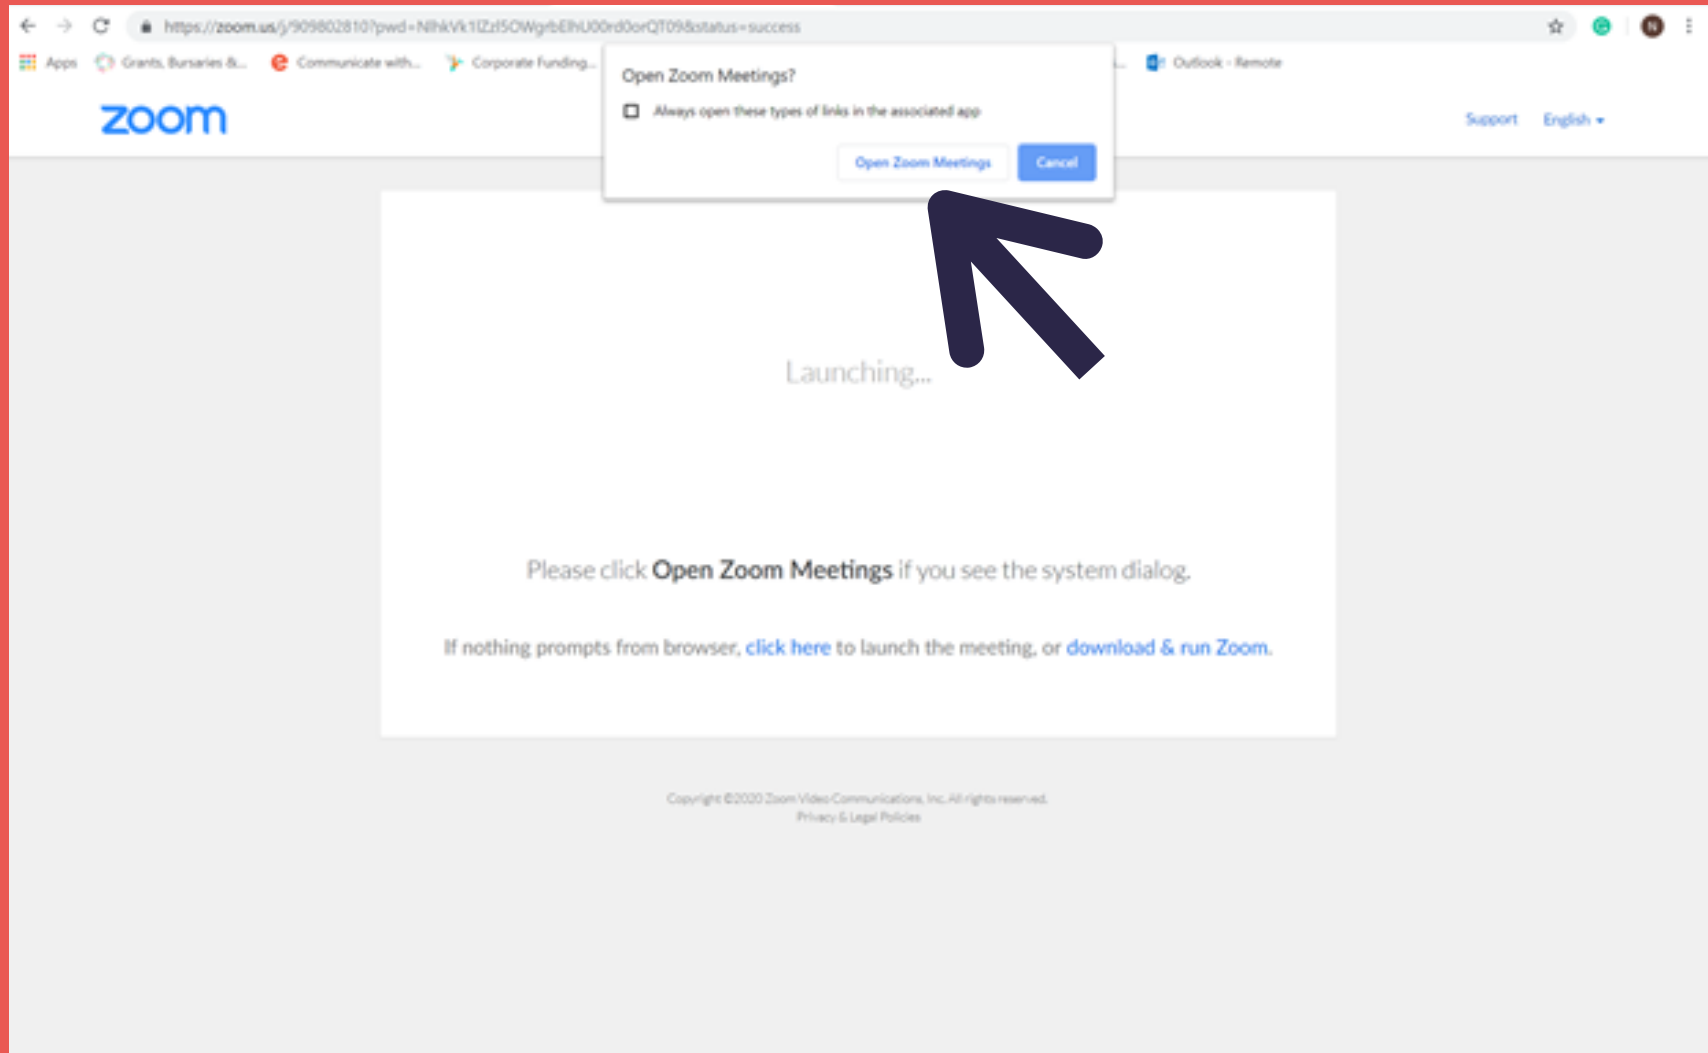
https://zoom.us/j/909802810?pwd=NlhkVk1lZzl5OWgrbElhU00rd0orQT09&status=success

Apps Grants, Bursaries &... Communicate with... Corporate Funding... Outlook - Remote

zoom

Support English

Open Zoom Meetings?

Always open these types of links in the associated app

Open Zoom Meetings Cancel

Launching...

Please click Open Zoom Meetings if you see the system dialog.

If nothing prompts from browser, click here to launch the meeting, or download & run Zoom.

Copyright ©2020 Zoom Video Communications, Inc. All rights reserved.
Privacy & Legal Policies